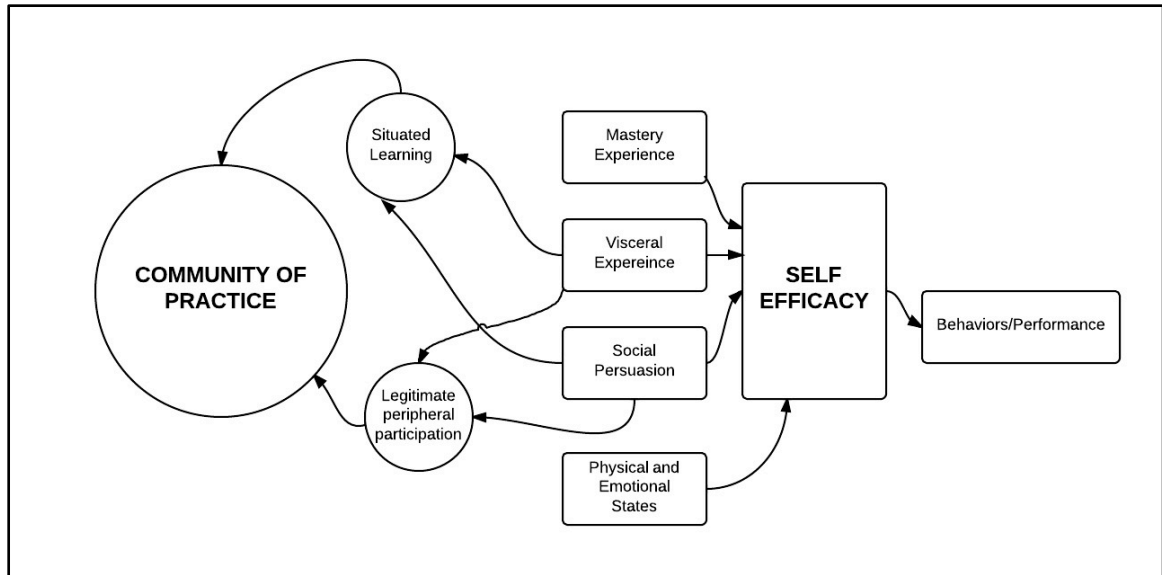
Situated Learning

COMMUNITY OF PRACTICE

Legitimate peripheral participation

Mastery Experience

Visceral Expereince

Social Persuasion

Physical and Emotional States

SELF EFFICACY

Behaviors/Performance